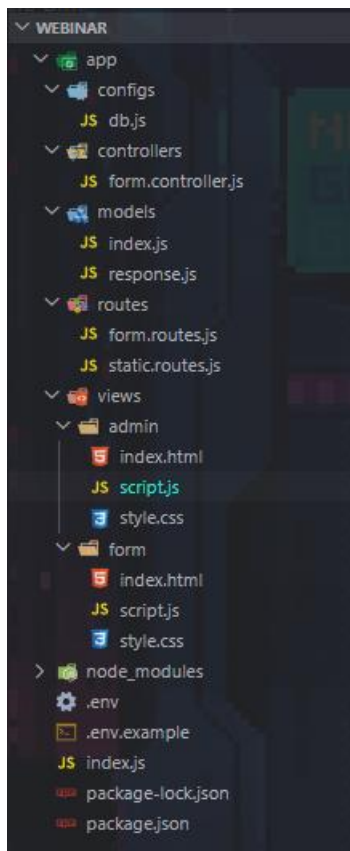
WEBINAR
app
configs
JS db.js
controllers
JS form.controller.js
models
JS index.js
JS response.js
routes
JS form.routes.js
JS static.routes.js
views
admin
index.html
JS script.js
style.css
form
index.html
JS script.js
style.css
node_modules
.env
.env.example
JS index.js
package-lock.json
package.json